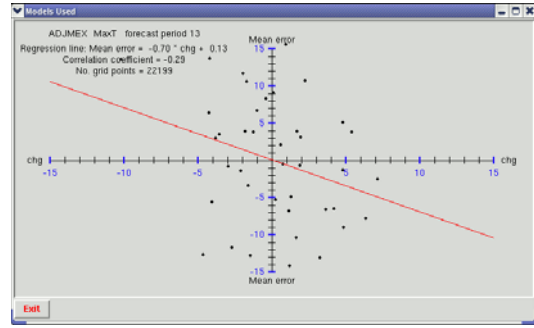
Models Used

ADJMEX MaxT forecast period 13

Regression line: Mean error = -0.70 * chg + 0.13

Correlation coefficient = -0.29

No. grid points = 22199

Mean error

15

10

5

chg

-15

-10

-5

5

10

15

chg

-5

-10

-15

Mean error

Exit